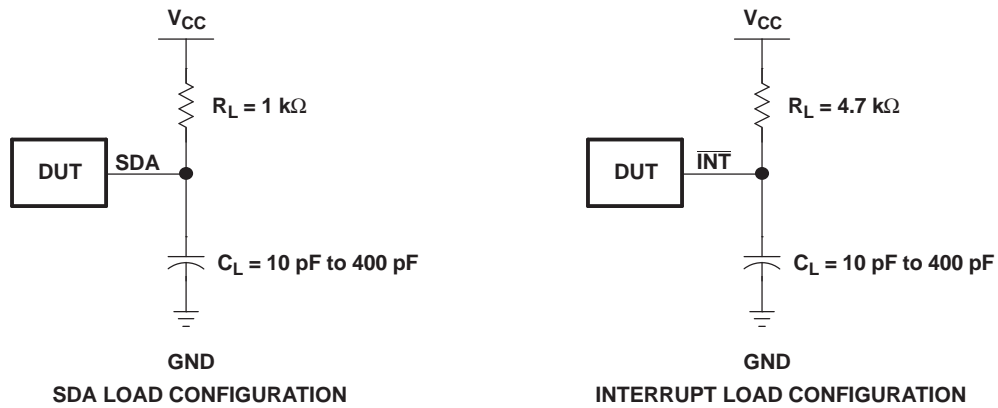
$V_{CC}$

$R_L = 1\ k\Omega$

DUT

SDA

$C_L = 10\ pF$ to $400\ pF$

GND

SDA LOAD CONFIGURATION

$V_{CC}$

$R_L = 4.7\ k\Omega$

DUT

$\overline{INT}$

$C_L = 10\ pF$ to $400\ pF$

GND

INTERRUPT LOAD CONFIGURATION